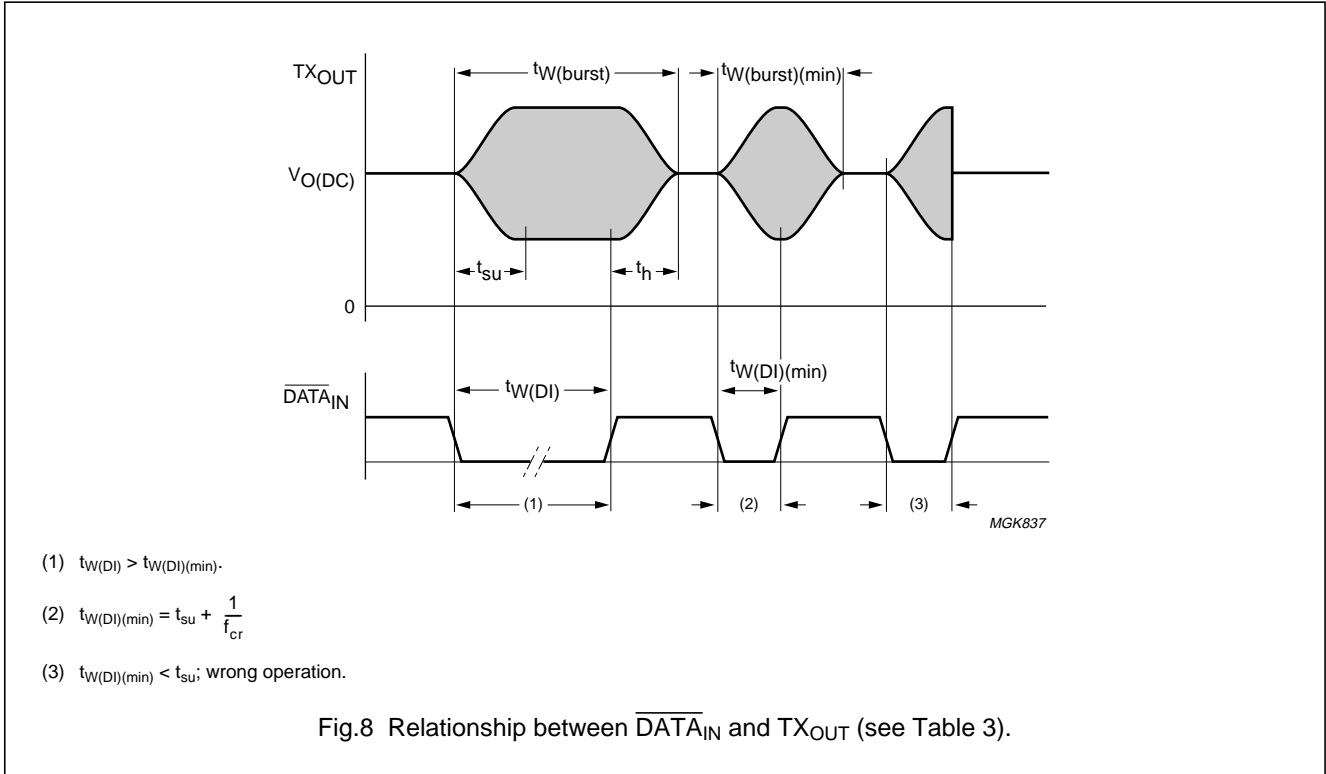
$TX_{OUT}$

$t_{W(burst)}$

$t_{W(burst)(min)}$

$V_{O(DC)}$

$t_{su}$

$t_h$

0

$\overline{DATA}_{IN}$

$t_{W(DI)}$

$t_{W(DI)(min)}$

(1)

(2)

(3)

MGK837

(1) $t_{W(DI)} > t_{W(DI)(min)}$.

(2) $t_{W(DI)(min)} = t_{su} + \frac{1}{f_{cr}}$

(3) $t_{W(DI)(min)} < t_{su}$; wrong operation.

Fig.8 Relationship between $\overline{DATA}_{IN}$ and $TX_{OUT}$ (see Table 3).